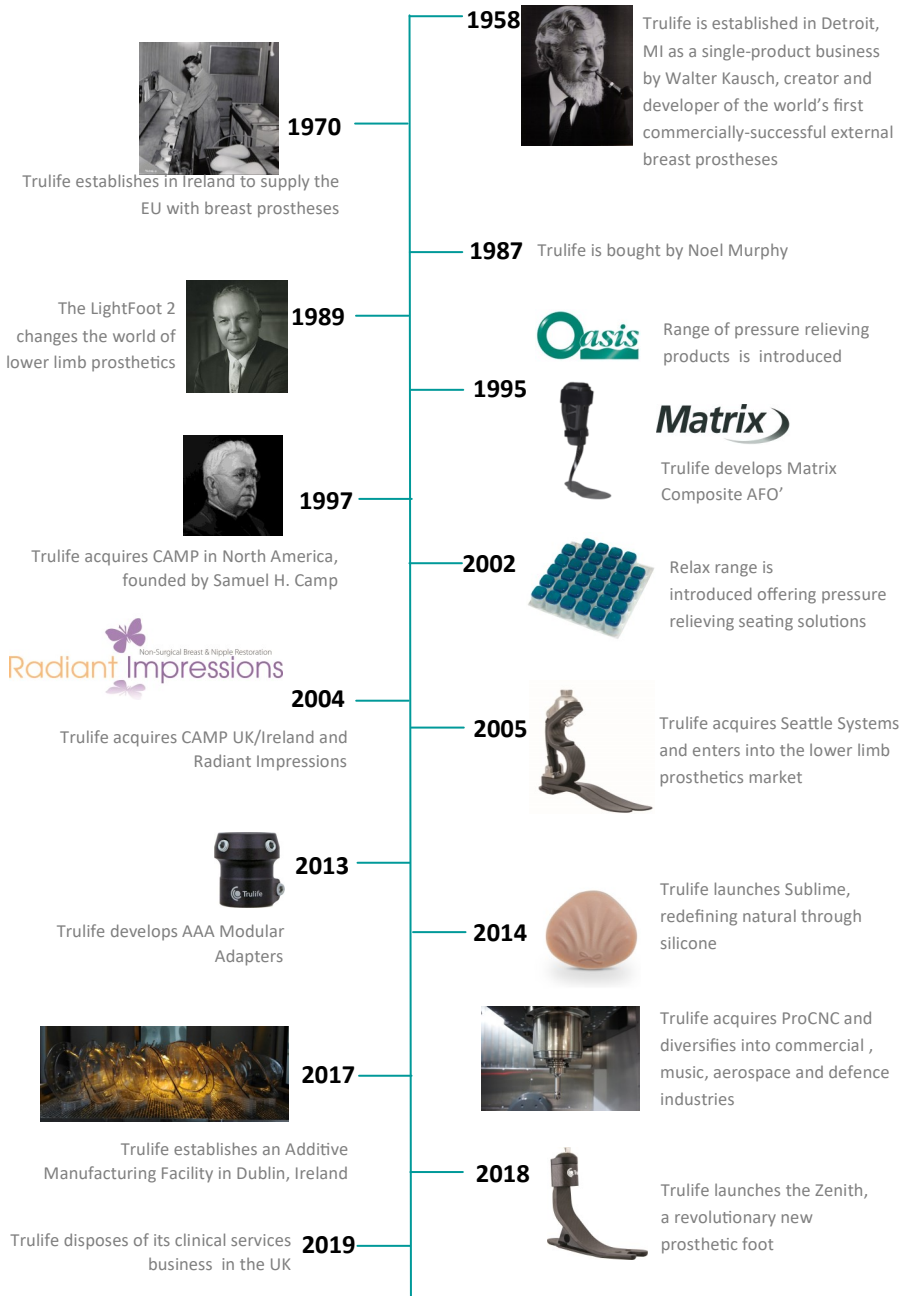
1958 Trulife is established in Detroit, MI as a single-product business by Walter Kausch, creator and developer of the world's first commercially-successful external breast prostheses

1970

Trulife establishes in Ireland to supply the EU with breast prostheses

1987 Trulife is bought by Noel Murphy

The LightFoot 2 changes the world of lower limb prosthetics 1989

Oasis

Range of pressure relieving products is introduced

1995

Matrix

Trulife develops Matrix Composite AFO'

1997

Trulife acquires CAMP in North America, founded by Samuel H. Camp

2002

Relax range is introduced offering pressure relieving seating solutions

Non-Surgical Breast & Nipple Restoration

Radiant Impressions

2004

Trulife acquires CAMP UK/Ireland and Radiant Impressions

2005

Trulife acquires Seattle Systems and enters into the lower limb prosthetics market

Trulife

2013

Trulife develops AAA Modular Adapters

Trulife launches Sublime, redefining natural through silicone

2014

2017

Trulife acquires ProCNC and diversifies into commercial , music, aerospace and defence industries

Trulife establishes an Additive Manufacturing Facility in Dublin, Ireland

2018

Trulife launches the Zenith, a revolutionary new prosthetic foot

Trulife disposes of its clinical services business in the UK 2019